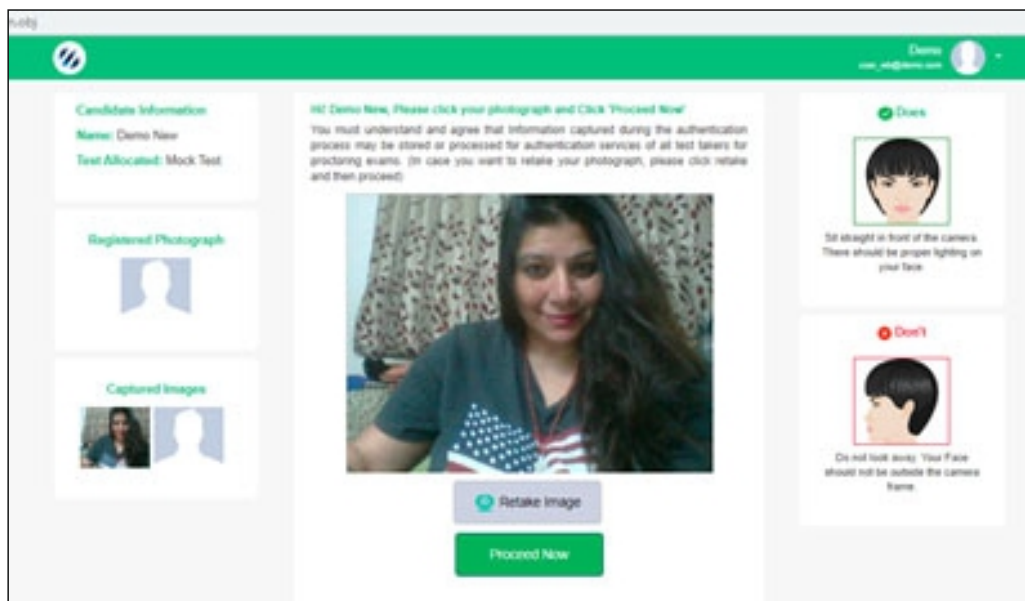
n.obj

Demo
user_ab@demo.com

Candidate Information
Name: Demo New
Test Allocated: Mock Test

Registered Photograph

Captured Images

Hi! Demo New, Please click your photograph and Click 'Proceed Now'
You must understand and agree that Information captured during the authentication process may be stored or processed for authentication services of all test takers for proctoring exams. (In case you want to retake your photograph, please click retake and then proceed)

Retake Image

Proceed Now

Does

Sit straight in front of the camera. There should be proper lighting on your face.

Don't

Do not look away. Your Face should not be outside the camera frame.